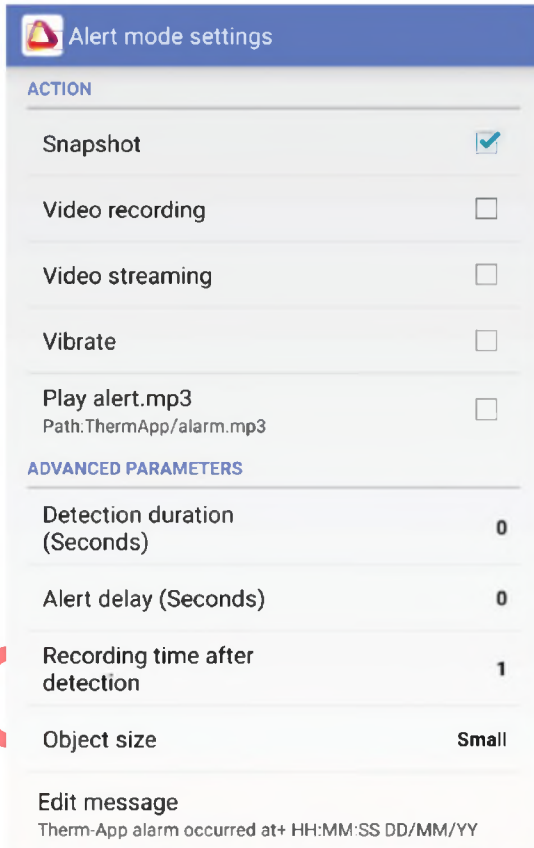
Alert mode settings

ACTION

Snapshot

Video recording

Video streaming

Vibrate

Play alert.mp3
Path:ThermApp/alarm.mp3

ADVANCED PARAMETERS

Detection duration (Seconds) 0

Alert delay (Seconds) 0

Recording time after detection 1

Object size Small

Edit message
Therm-App alarm occurred at+ HH:MM:SS DD/MM/YY